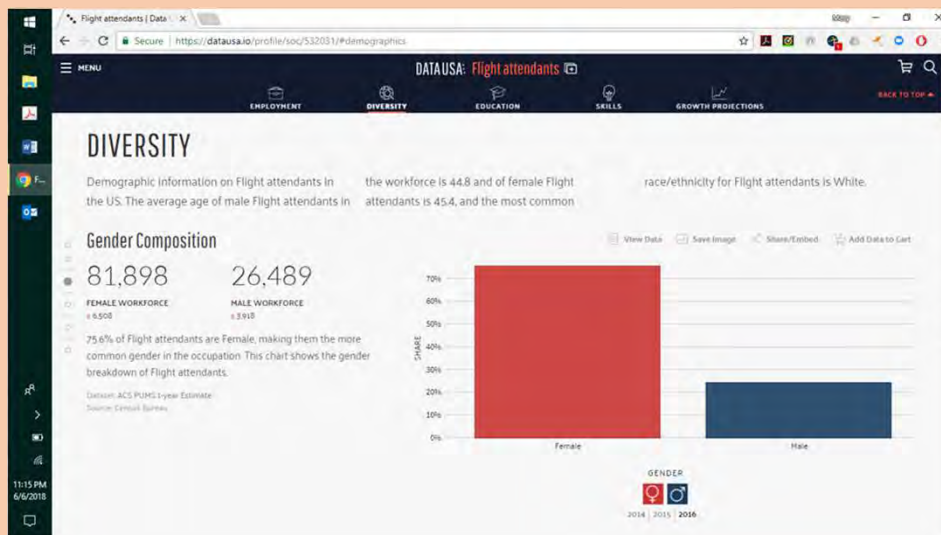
Flight attendants | Data ×

Secure | https://datausa.io/profile/soc/532031/#demographics

MENU

DATA USA: Flight attendants

EMPLOYMENT DIVERSITY EDUCATION SKILLS GROWTH PROJECTIONS

BACK TO TOP

DIVERSITY

Demographic information on Flight attendants in the US. The average age of male Flight attendants in the workforce is 44.8 and of female Flight attendants is 45.4, and the most common race/ethnicity for Flight attendants is White.

Gender Composition

View Data Save Image Share/Embed Add Data to Cart

81,898
FEMALE WORKFORCE
± 6,508

26,489
MALE WORKFORCE
± 3,918

75.6% of Flight attendants are Female, making them the more common gender in the occupation. This chart shows the gender breakdown of Flight attendants.

Dataset: ACS PUMS 1-year Estimate
Source: Census Bureau

70%
60%
50%
40%
30%
20%
10%
0%
SHARE

Female Male

GENDER

2014 | 2015 | 2016

11:15 PM
6/6/2018